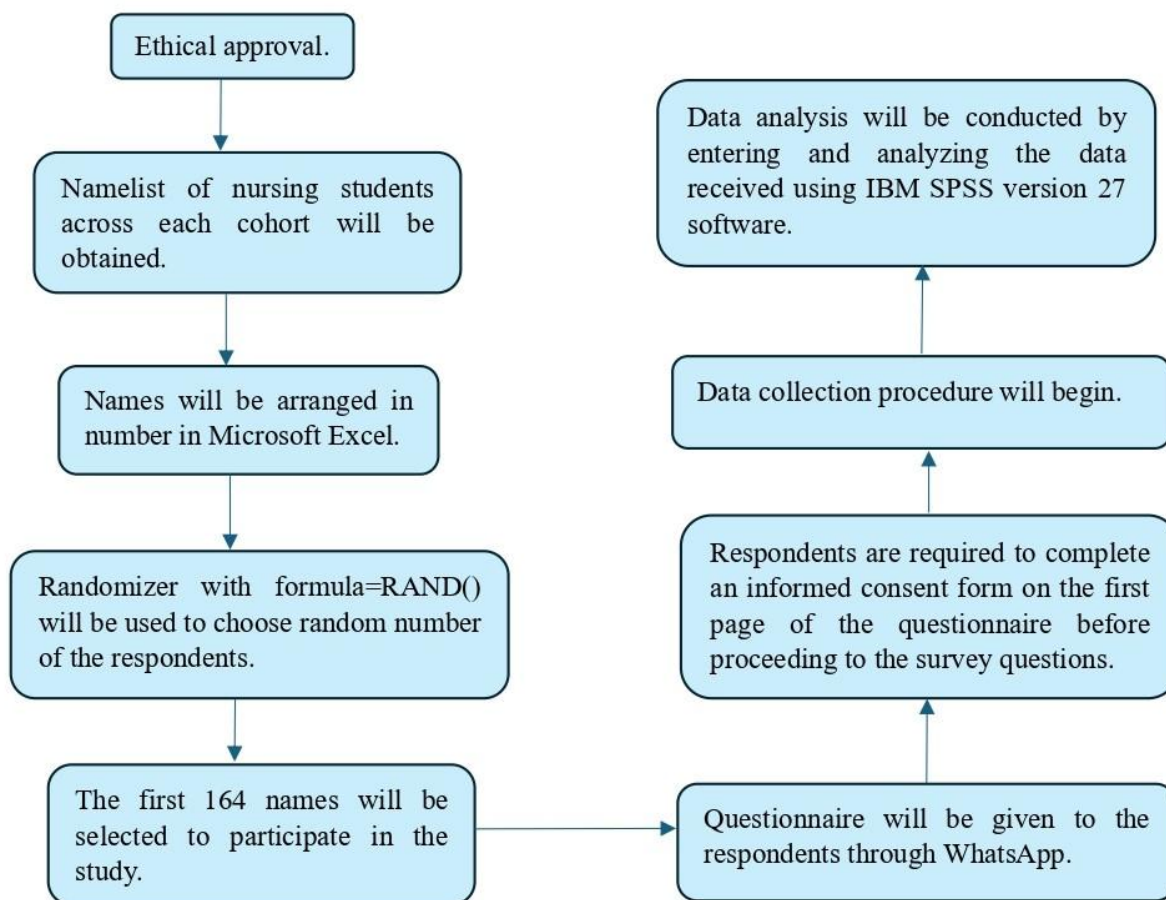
Ethical approval.

Namelist of nursing students across each cohort will be obtained.

Names will be arranged in number in Microsoft Excel.

Randomizer with formula=RAND() will be used to choose random number of the respondents.

The first 164 names will be selected to participate in the study.

Questionnaire will be given to the respondents through WhatsApp.

Respondents are required to complete an informed consent form on the first page of the questionnaire before proceeding to the survey questions.

Data collection procedure will begin.

Data analysis will be conducted by entering and analyzing the data received using IBM SPSS version 27 software.